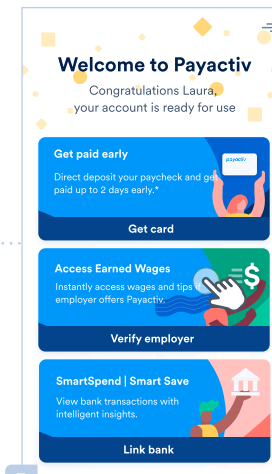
Welcome to Payactiv

Congratulations Laura, your account is ready for use

Get paid early

Direct deposit your paycheck and get paid up to 2 days early.*

payactiv

Get card

Access Earned Wages

Instantly access wages and tips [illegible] employer offers Payactiv.

$

Verify employer

SmartSpend | Smart Save

View bank transactions with intelligent insights.

Link bank